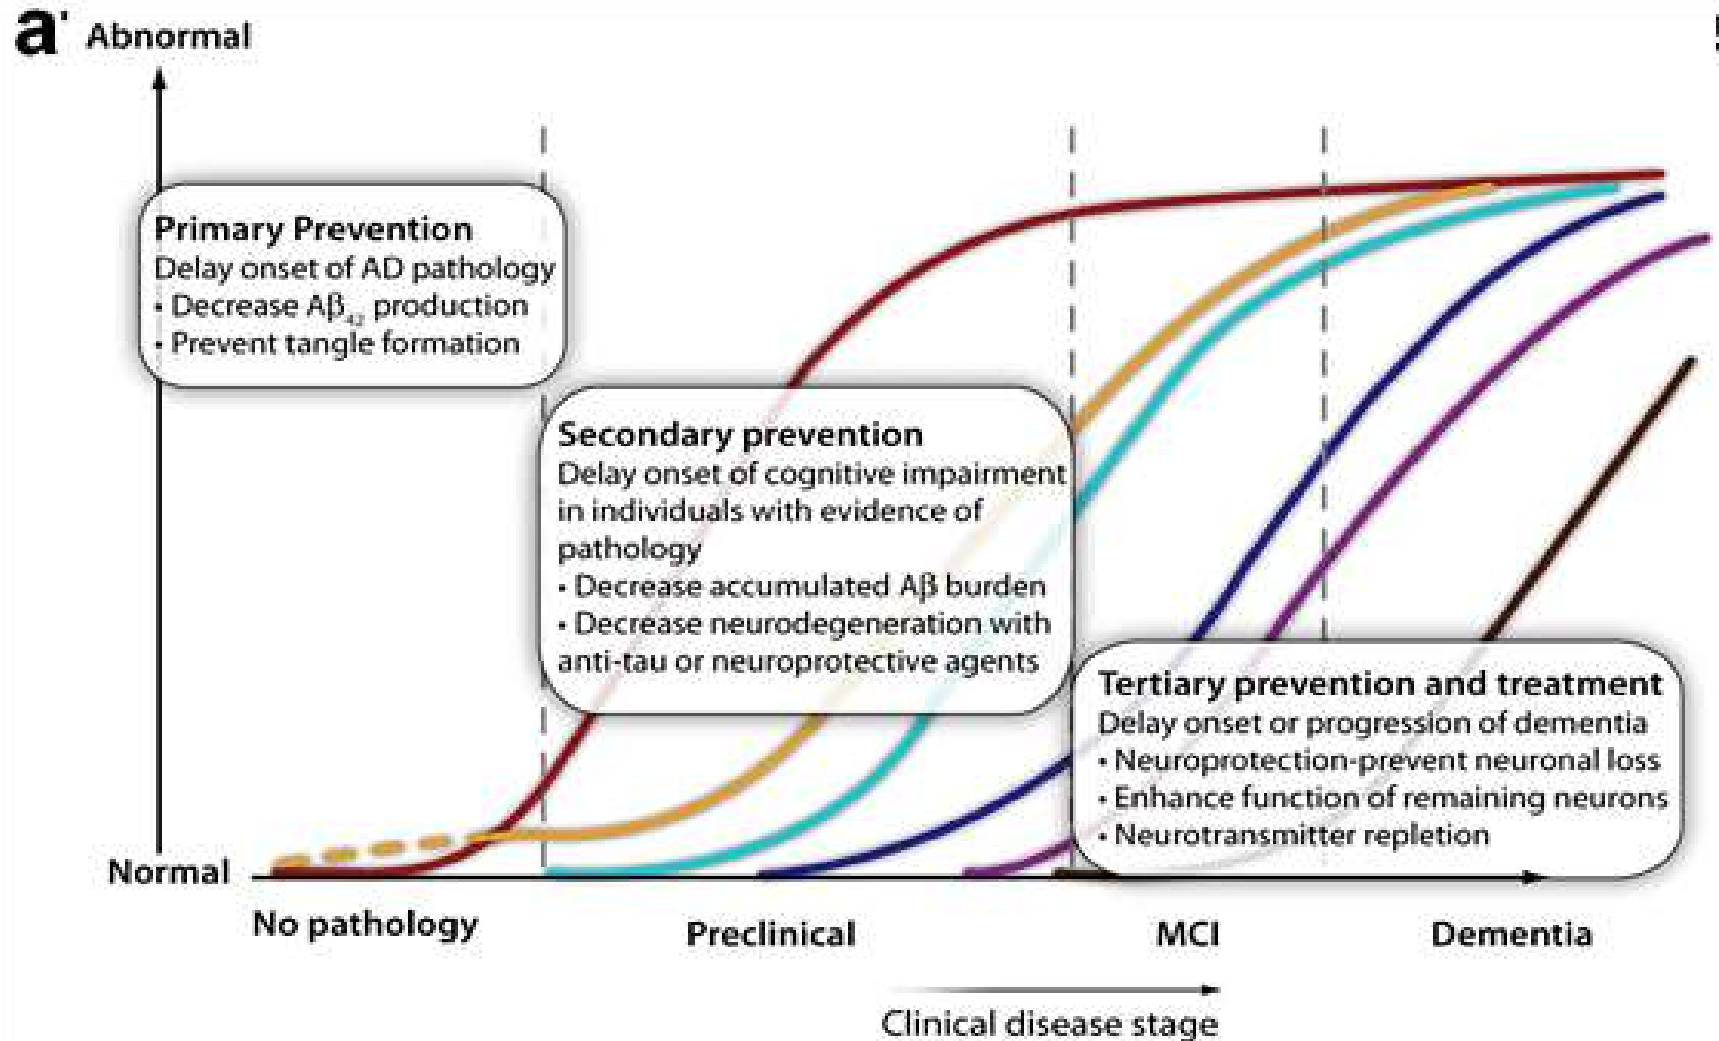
a Abnormal

Primary Prevention
Delay onset of AD pathology
• Decrease $A\beta_{42}$ production
• Prevent tangle formation

Secondary prevention
Delay onset of cognitive impairment in individuals with evidence of pathology
• Decrease accumulated Aβ burden
• Decrease neurodegeneration with anti-tau or neuroprotective agents

Tertiary prevention and treatment
Delay onset or progression of dementia
• Neuroprotection-prevent neuronal loss
• Enhance function of remaining neurons
• Neurotransmitter repletion

Normal

No pathology

Preclinical

MCI

Dementia

Clinical disease stage